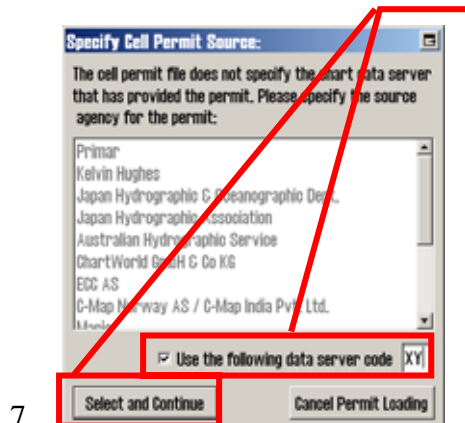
Specify Cell Permit Source:

The cell permit file does not specify the chart data server that has provided the permit. Please specify the source agency for the permit:

Primar
Kelvin Hughes
Japan Hydrographic & Oceanographic Dept.
Japan Hydrographic Association
Australian Hydrographic Service
ChartWorld GmbH & Co KG
ECC AS
C-Map Norway AS / C-Map India Pvt. Ltd.
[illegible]

☑ Use the following data server code XY

7

Select and Continue

Cancel Permit Loading